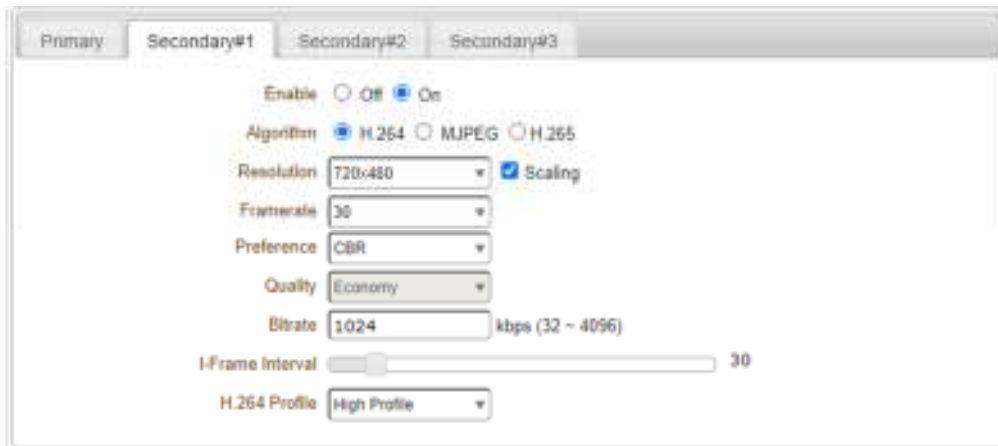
Primary Secondary#1 Secondary#2 Secondary#3

Enable Off On

Algorithm H.264 MJPEG H.265

Resolution 720x480 Scaling

Framerate 30

Preference CBR

Quality Economy

Bitrate 1024 kbps (32 ~ 4096)

I-Frame Interval 30

H.264 Profile High Profile